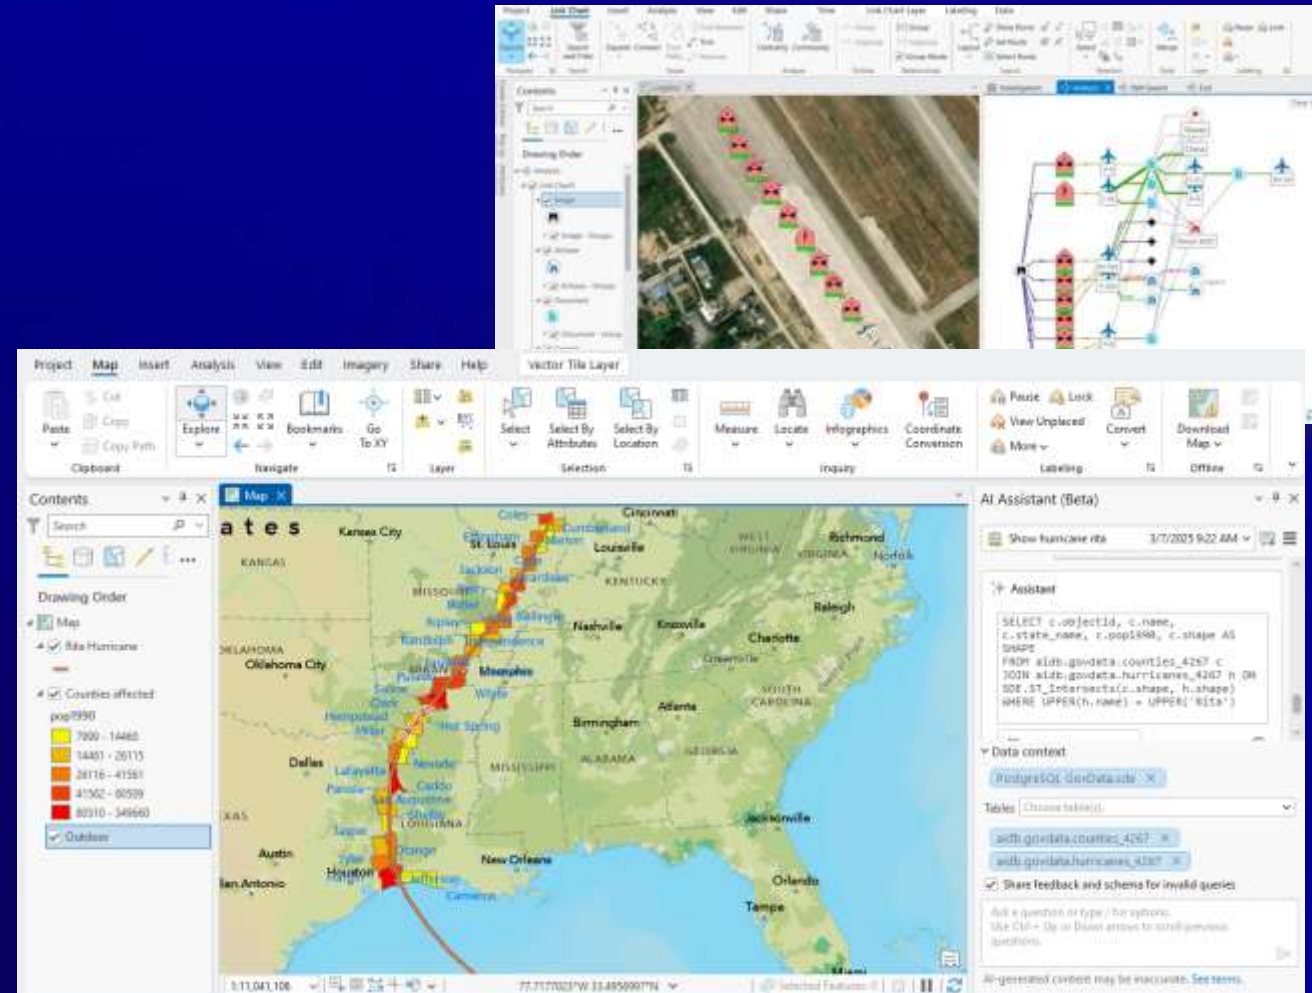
Project Map Insert Analysis View Edit Imagery Share Help Vector Tile Layer

Paste Cut Copy Copy Path Clipboard

Explore Bookmarks Go To XY Navigate

Layer

Select Select By Attributes Select By Location Selection

Measure Locate Infographics Coordinate Conversion Inquiry

Pause Lock View Unplaced More Convert Labeling

Download Map Offline

Contents

Search

Drawing Order

Map

Rita Hurricane

Counties affected

pop1990

7900 - 14460

14461 - 26115

26116 - 41561

41562 - 80509

80510 - 349660

Outdoor

Map

ates

Kansas City

St. Louis

Louisville

Cincinnati

KANSAS

MISSOURI

KENTUCKY

WEST VIRGINIA

VIRGINIA

Richmond

Norfolk

Nashville

Knoxville

Raleigh

Charlotte

OKLAHOMA

Oklahoma City

Memphis

SOUTH CAROLINA

Birmingham

Atlanta

ALABAMA

GEORGIA

MISSISSIPPI

Dallas

LOUISIANA

Austin

Houston

San Antonio

New Orleans

Jacksonville

Orlando

Tampa

Miami

1:11,041,106

AI Assistant (Beta)

Show hurricane rita 3/7/2025 9:22 AM

Assistant

SELECT c.objectid, c.name, c.state_name, c.pop1990, c.shape AS SHAPE
FROM aidb.govdata.counties_4267 c
JOIN aidb.govdata.hurricanes_4267 h ON SDE.ST_Intersects(c.shape, h.shape)
WHERE UPPER(h.name) = UPPER('Rita')

Data context

PostgreSQL GovData.sde

Tables Choose table(s)

aidb.govdata.counties_4267

aidb.govdata.hurricanes_4267

Share feedback and schema for invalid queries

Ask a question or type / for options.
Use Ctrl + Up or Down arrows to scroll previous questions.

AI-generated content may be inaccurate. See terms.